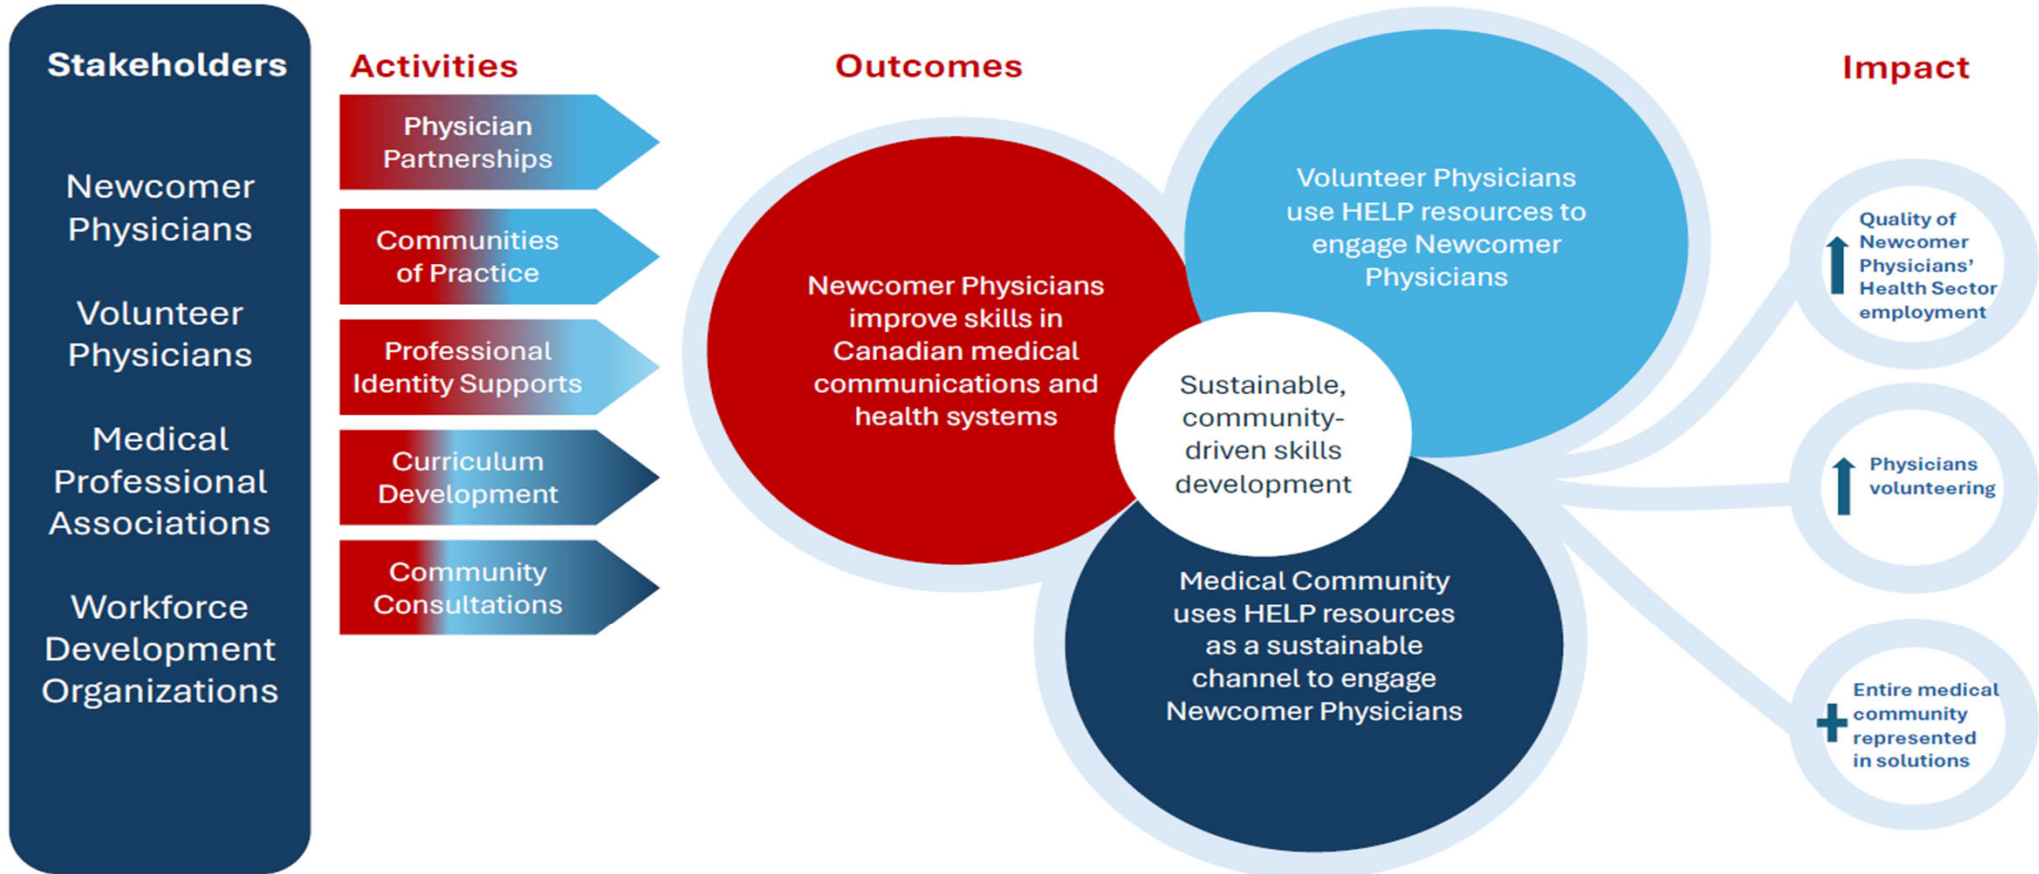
Stakeholders

Newcomer Physicians

Volunteer Physicians

Medical Professional Associations

Workforce Development Organizations

Activities

Physician Partnerships

Communities of Practice

Professional Identity Supports

Curriculum Development

Community Consultations

Outcomes

Newcomer Physicians improve skills in Canadian medical communications and health systems

Volunteer Physicians use HELP resources to engage Newcomer Physicians

Sustainable, community-driven skills development

Medical Community uses HELP resources as a sustainable channel to engage Newcomer Physicians

Impact

Quality of Newcomer Physicians' Health Sector employment

Physicians volunteering

Entire medical community represented in solutions